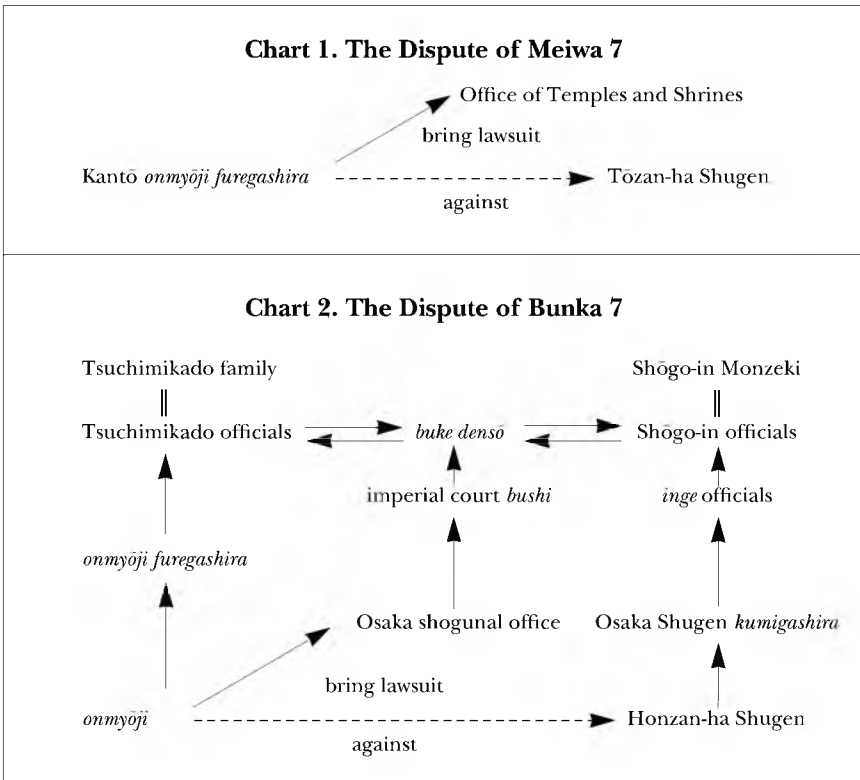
**Chart 1. The Dispute of Meiwa 7**

Office of Temples and Shrines

bring lawsuit

Kantō *onmyōji furegashira*

Tōzan-ha Shugen

against

**Chart 2. The Dispute of Bunka 7**

Tsuchimikado family

‖

Tsuchimikado officials

*buke densō*

Shōgo-in Monzeki

‖

Shōgo-in officials

imperial court *bushi*

*inge* officials

*onmyōji furegashira*

Osaka shogunal office

Osaka Shugen *kumigashira*

bring lawsuit

*onmyōji*

Honzan-ha Shugen

against